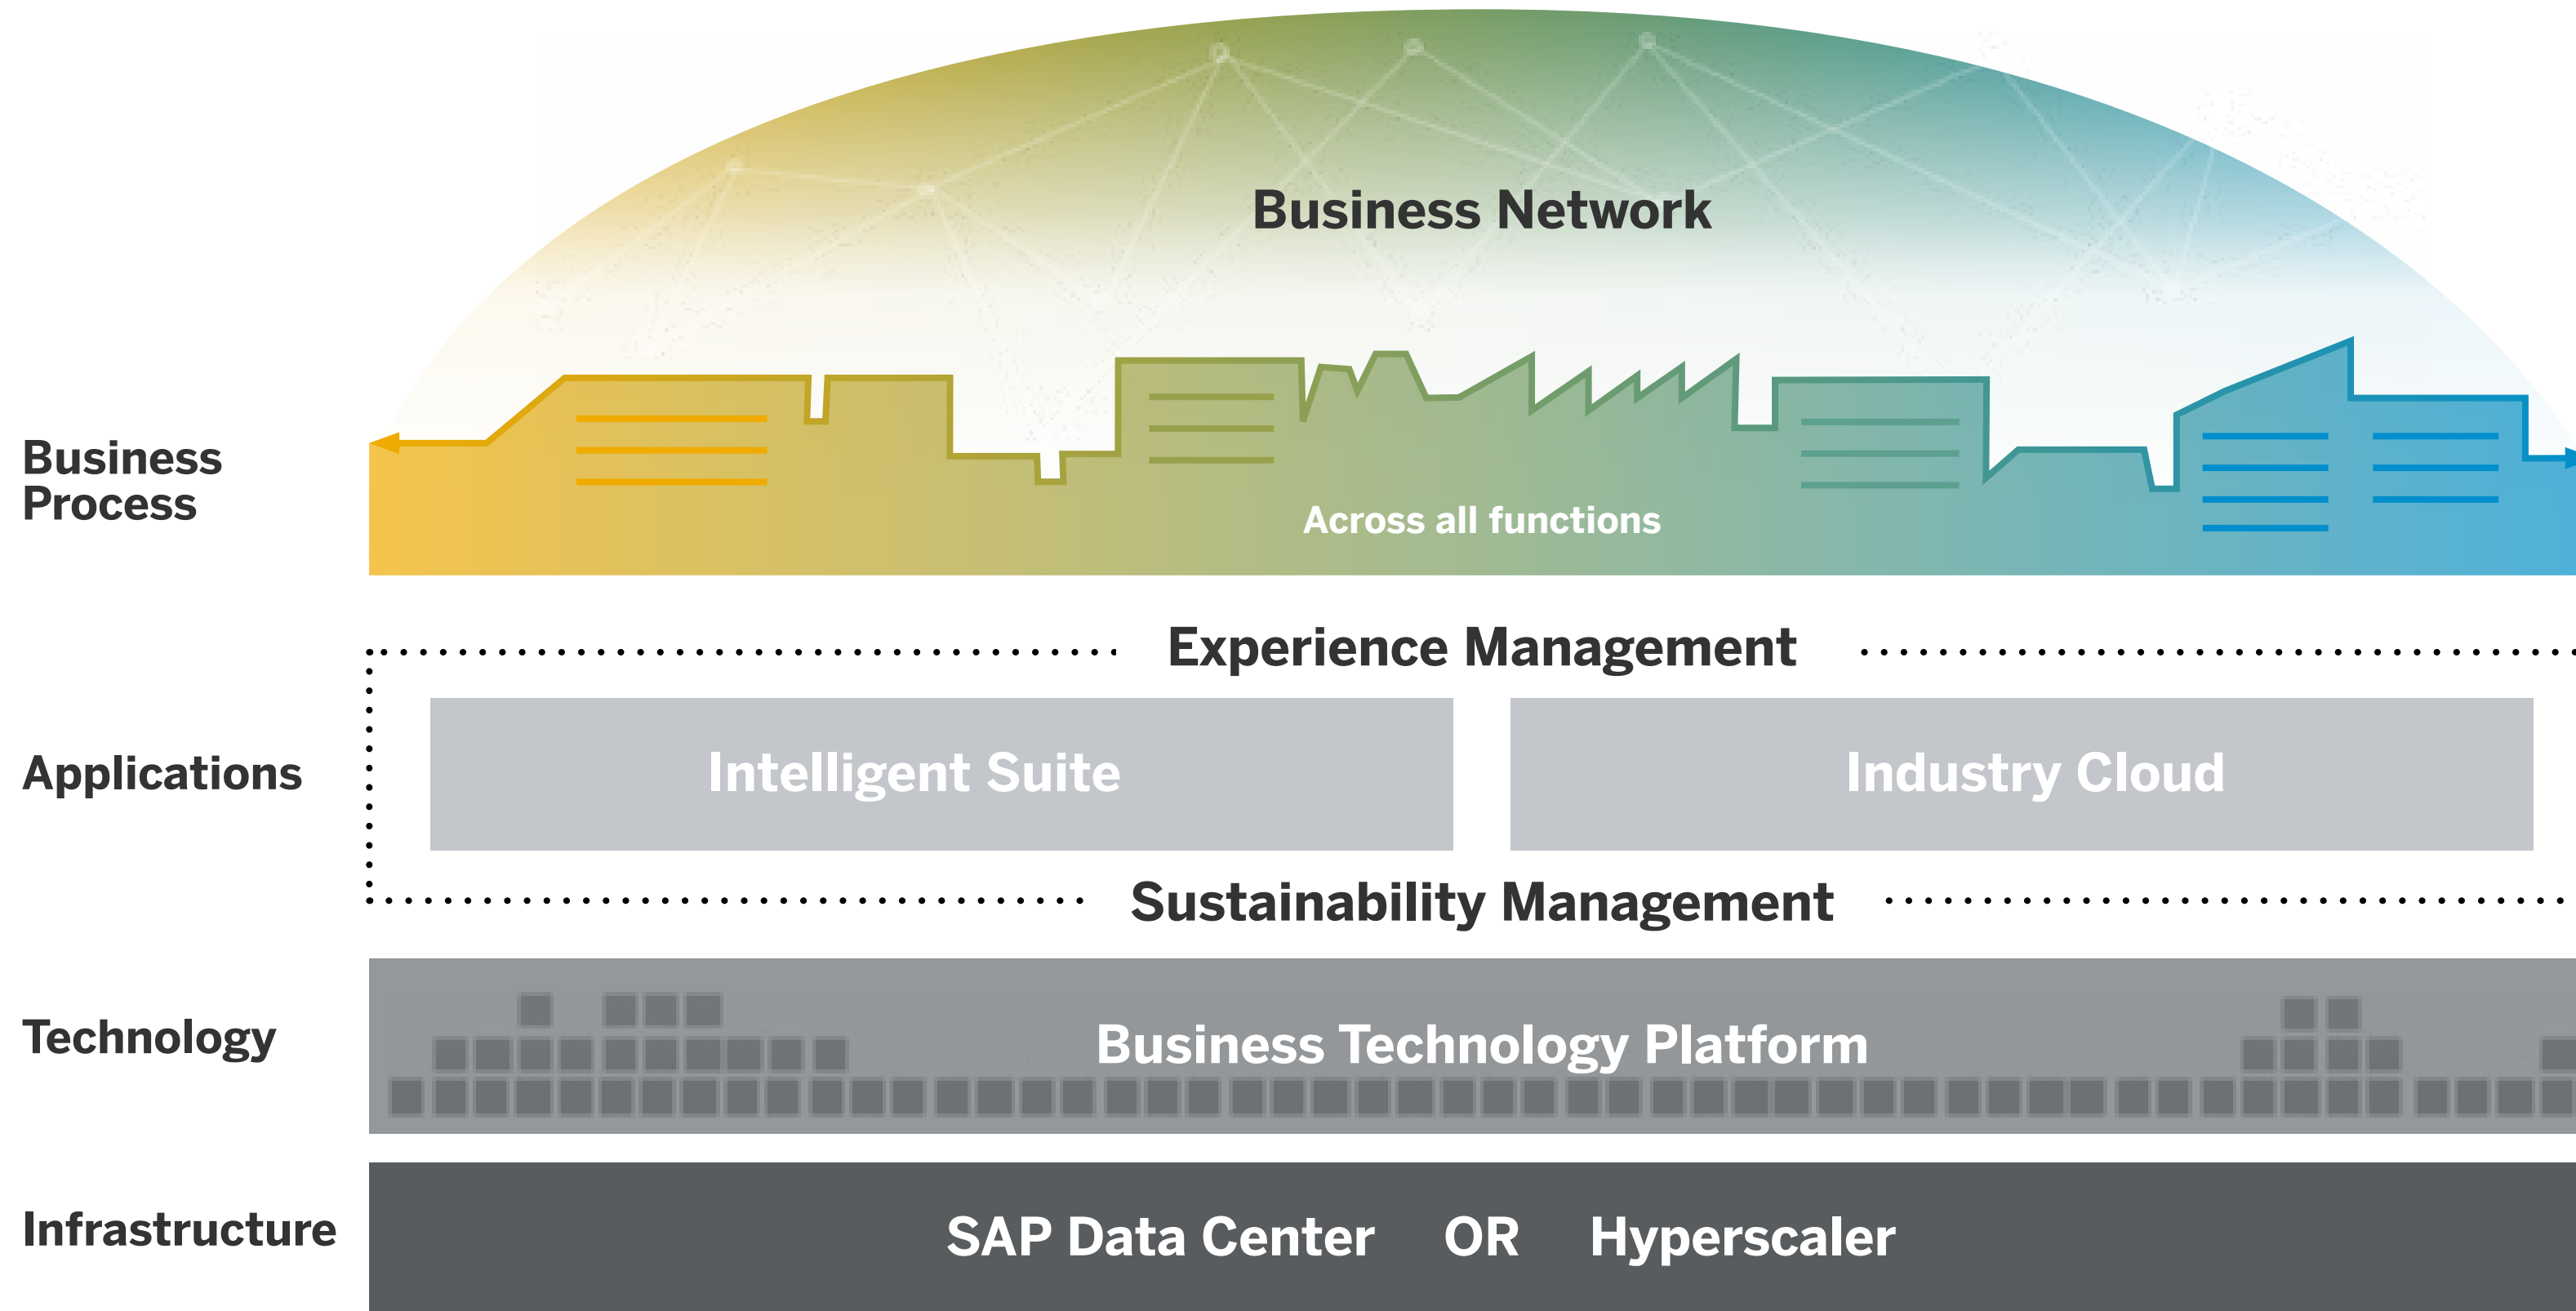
Business Network

Business Process

Across all functions

Experience Management

Applications

Intelligent Suite

Industry Cloud

Sustainability Management

Technology

Business Technology Platform

Infrastructure

SAP Data Center OR Hyperscaler